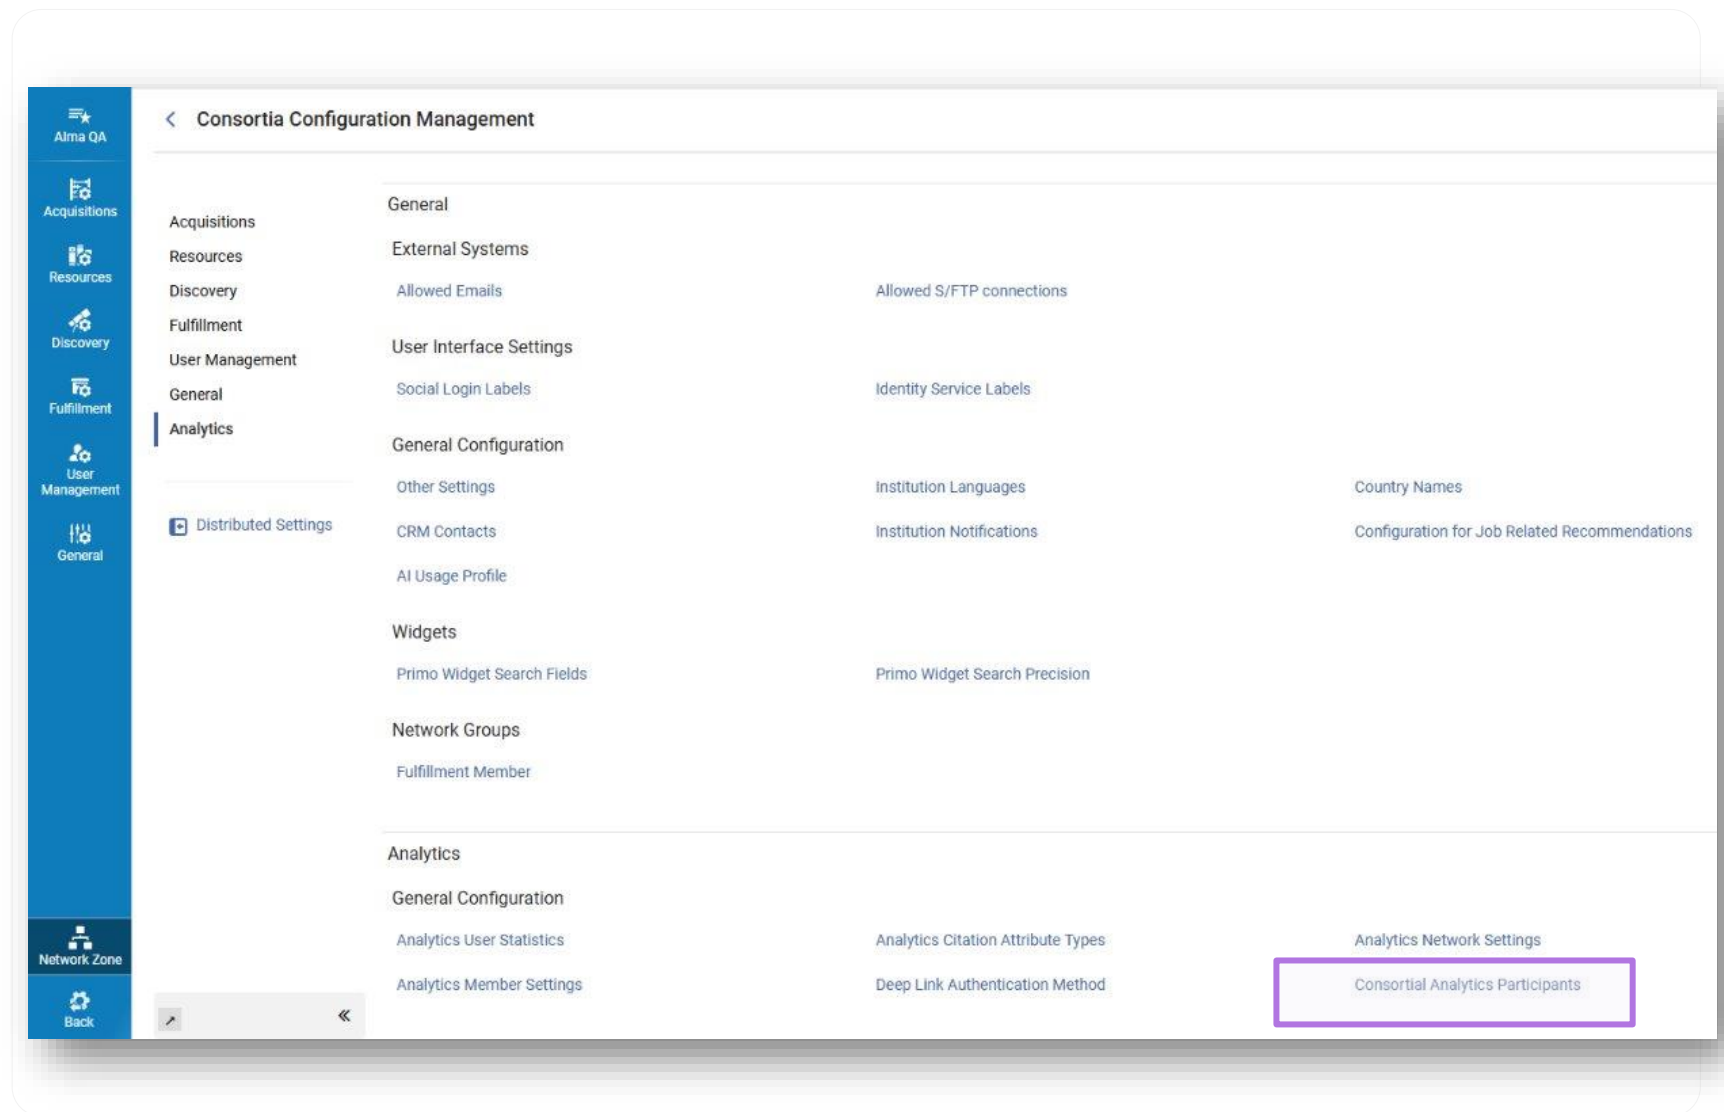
Alma QA
Acquisitions
Resources
Discovery
Fulfillment
User Management
General
Network Zone
Back

Consortia Configuration Management

Acquisitions
Resources
Discovery
Fulfillment
User Management
General
Analytics

Distributed Settings

General

External Systems
Allowed Emails
Allowed S/FTP connections

User Interface Settings
Social Login Labels
Identity Service Labels

General Configuration
Other Settings
Institution Languages
Country Names
CRM Contacts
Institution Notifications
Configuration for Job Related Recommendations
AI Usage Profile

Widgets
Primo Widget Search Fields
Primo Widget Search Precision

Network Groups
Fulfillment Member

Analytics

General Configuration
Analytics User Statistics
Analytics Citation Attribute Types
Analytics Network Settings
Analytics Member Settings
Deep Link Authentication Method
Consortial Analytics Participants